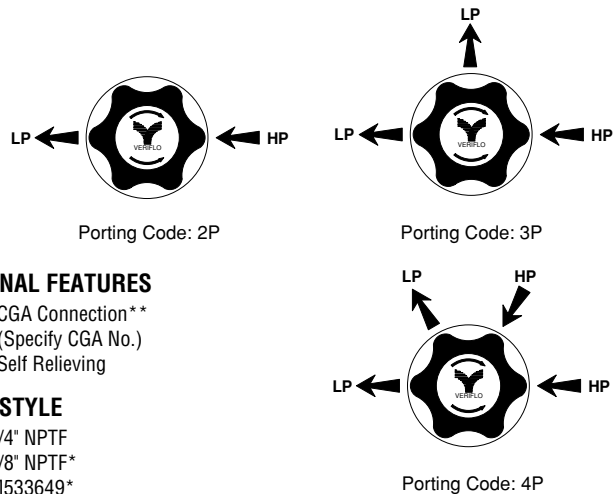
LP

VERIFLO

HP

Porting Code: 2P

LP

LP

VERIFLO

HP

Porting Code: 3P

NAL FEATURES

CGA Connection**
(Specify CGA No.)
Self Relieving

LP

HP

LP

VERIFLO

HP

STYLE

/4" NPTF
/8" NPTF*
I533649*

Porting Code: 4P